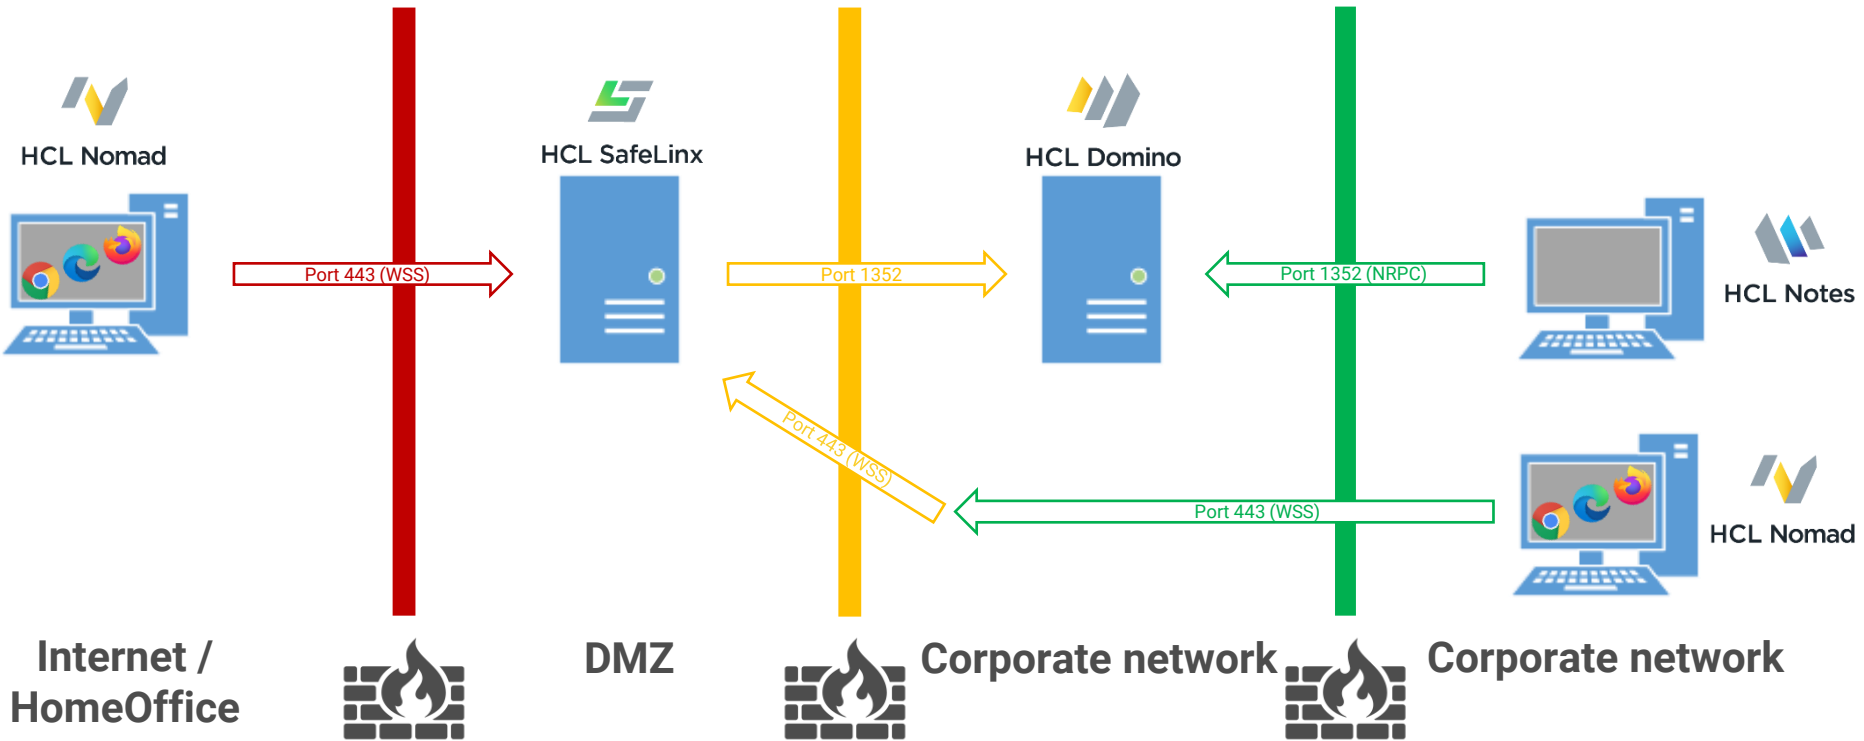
HCL Nomad

HCL SafeLinx

HCL Domino

Port 443 (WSS)

Port 1352

Port 1352 (NRPC)

HCL Notes

Port 443 (WSS)

Port 443 (WSS)

HCL Nomad

Internet / HomeOffice

DMZ

Corporate network

Corporate network